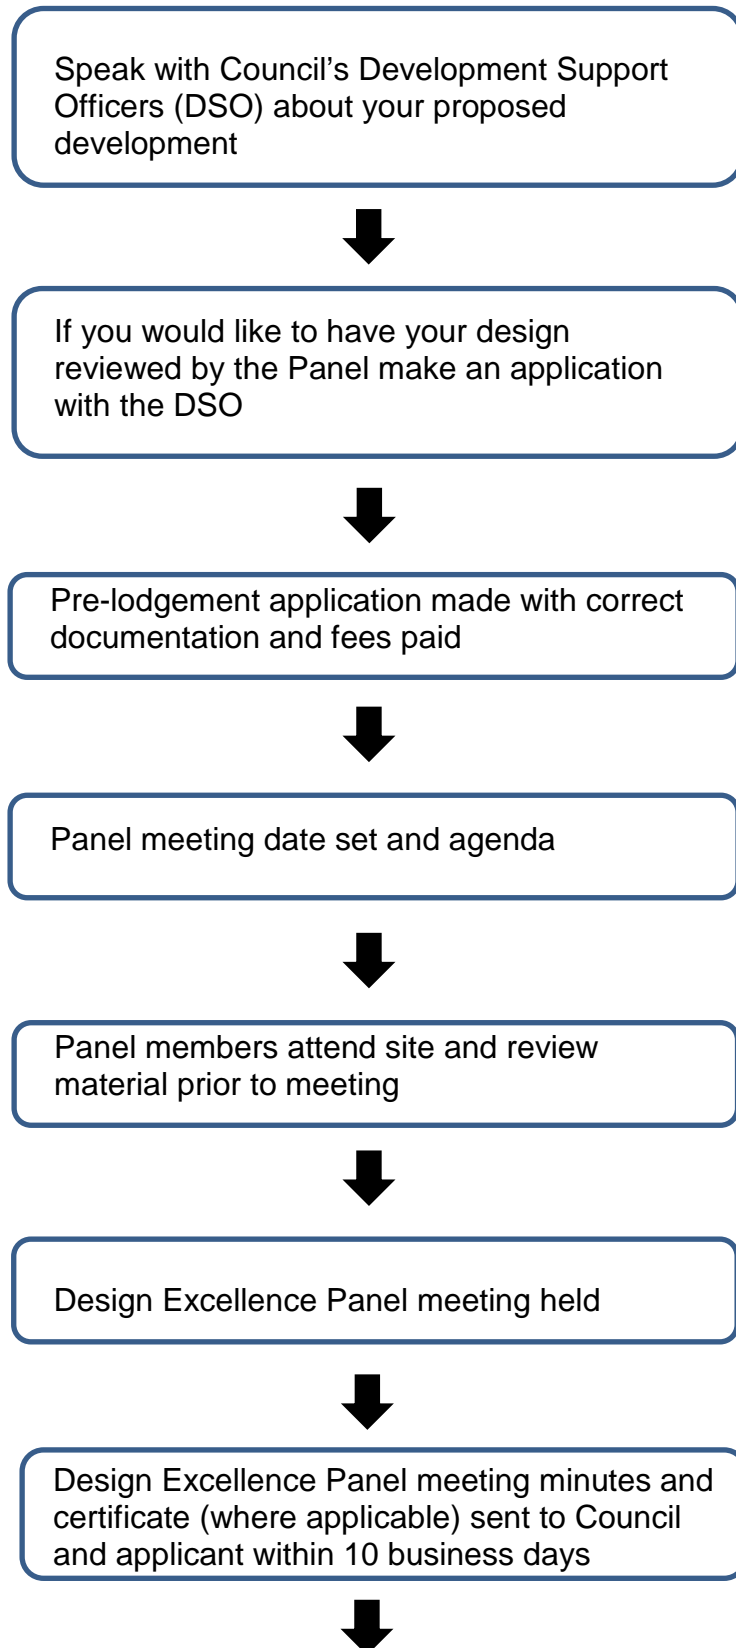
Speak with Council’s Development Support Officers (DSO) about your proposed development

If you would like to have your design reviewed by the Panel make an application with the DSO

Pre-lodgement application made with correct documentation and fees paid

Panel meeting date set and agenda

Panel members attend site and review material prior to meeting

Design Excellence Panel meeting held

Design Excellence Panel meeting minutes and certificate (where applicable) sent to Council and applicant within 10 business days